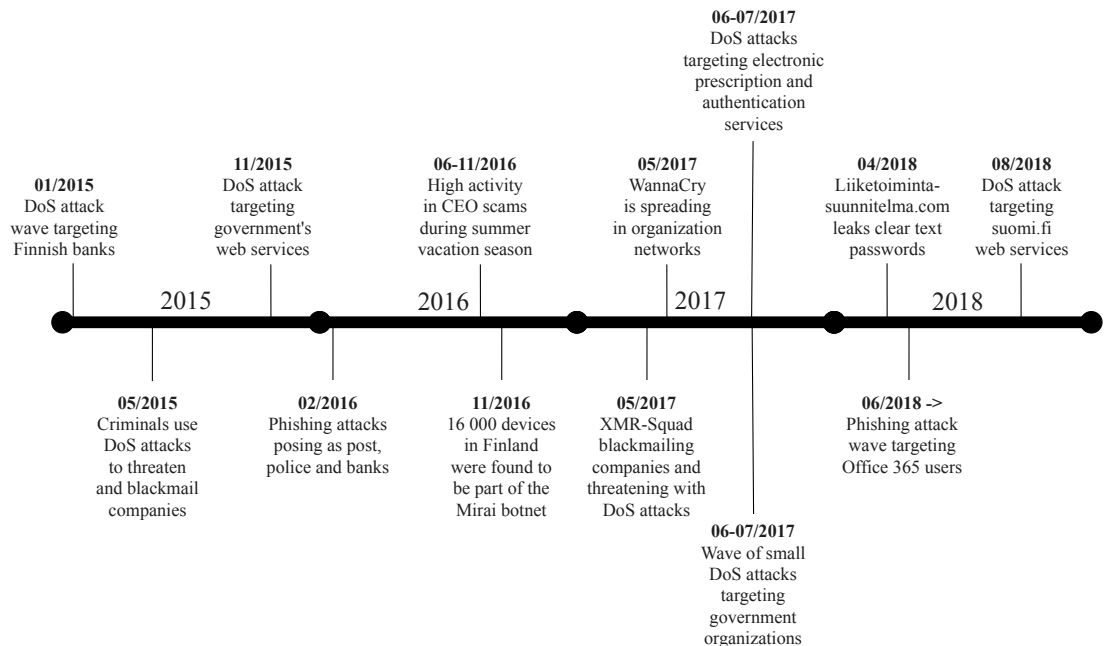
**06-07/2017**
DoS attacks targeting electronic prescription and authentication services

**01/2015**
DoS attack wave targeting Finnish banks

**11/2015**
DoS attack targeting government's web services

**06-11/2016**
High activity in CEO scams during summer vacation season

**05/2017**
WannaCry is spreading in organization networks

**04/2018**
Liiketoiminta-suunnitelma.com leaks clear text passwords

**08/2018**
DoS attack targeting suomi.fi web services

2015

2016

2017

2018

**05/2015**
Criminals use DoS attacks to threaten and blackmail companies

**02/2016**
Phishing attacks posing as post, police and banks

**11/2016**
16 000 devices in Finland were found to be part of the Mirai botnet

**05/2017**
XMR-Squad blackmailing companies and threatening with DoS attacks

**06/2018 ->**
Phishing attack wave targeting Office 365 users

**06-07/2017**
Wave of small DoS attacks targeting government organizations